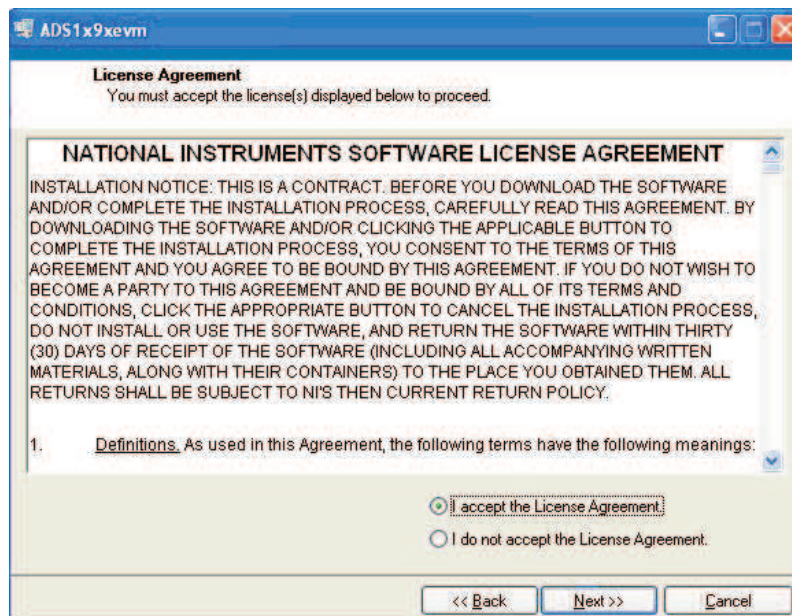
ADS1x9xevm

License Agreement
You must accept the license(s) displayed below to proceed.

NATIONAL INSTRUMENTS SOFTWARE LICENSE AGREEMENT

INSTALLATION NOTICE: THIS IS A CONTRACT. BEFORE YOU DOWNLOAD THE SOFTWARE AND/OR COMPLETE THE INSTALLATION PROCESS, CAREFULLY READ THIS AGREEMENT. BY DOWNLOADING THE SOFTWARE AND/OR CLICKING THE APPLICABLE BUTTON TO COMPLETE THE INSTALLATION PROCESS, YOU CONSENT TO THE TERMS OF THIS AGREEMENT AND YOU AGREE TO BE BOUND BY THIS AGREEMENT. IF YOU DO NOT WISH TO BECOME A PARTY TO THIS AGREEMENT AND BE BOUND BY ALL OF ITS TERMS AND CONDITIONS, CLICK THE APPROPRIATE BUTTON TO CANCEL THE INSTALLATION PROCESS, DO NOT INSTALL OR USE THE SOFTWARE, AND RETURN THE SOFTWARE WITHIN THIRTY (30) DAYS OF RECEIPT OF THE SOFTWARE (INCLUDING ALL ACCOMPANYING WRITTEN MATERIALS, ALONG WITH THEIR CONTAINERS) TO THE PLACE YOU OBTAINED THEM. ALL RETURNS SHALL BE SUBJECT TO NI'S THEN CURRENT RETURN POLICY.

1. Definitions. As used in this Agreement, the following terms have the following meanings:

I accept the License Agreement.
I do not accept the License Agreement.

<< Back Next >> Cancel